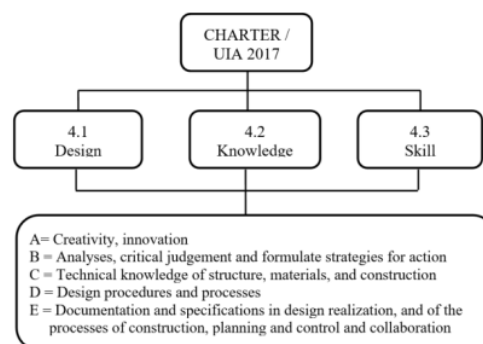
CHARTER / UIA 2017

4.1 Design

4.2 Knowledge

4.3 Skill

A= Creativity, innovation
B = Analyses, critical judgement and formulate strategies for action
C = Technical knowledge of structure, materials, and construction
D = Design procedures and processes
E = Documentation and specifications in design realization, and of the processes of construction, planning and control and collaboration